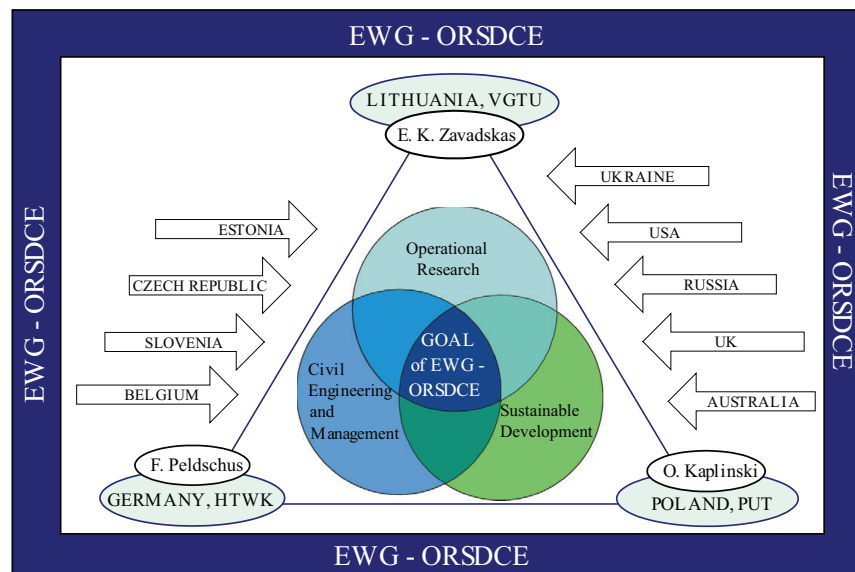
EWG - ORSDCE

EWG - ORSDCE

EWG - ORSDCE

EWG - ORSDCE

LITHUANIA, VGTU

E. K. Zavadskas

UKRAINE

ESTONIA

USA

CZECH REPUBLIC

RUSSIA

SLOVENIA

UK

BELGIUM

AUSTRALIA

Operational Research

GOAL of EWG - ORSDCE

Civil Engineering and Management

Sustainable Development

F. Peldschus

GERMANY, HTWK

O. Kaplinski

POLAND, PUT